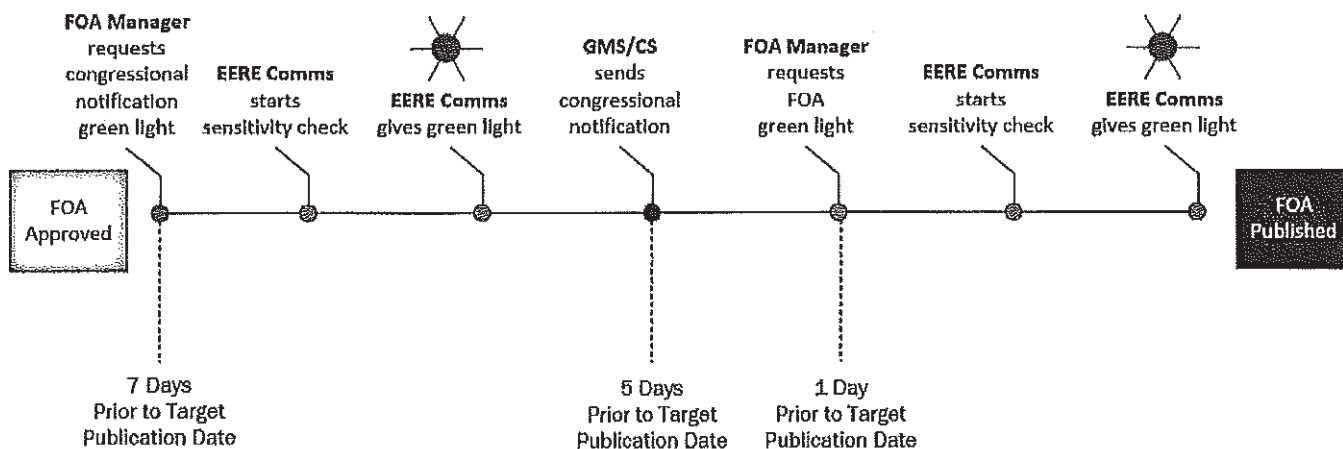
FOA Manager requests congressional notification green light

EERE Comms starts sensitivity check

EERE Comms gives green light

GMS/CS sends congressional notification

FOA Manager requests FOA green light

EERE Comms starts sensitivity check

EERE Comms gives green light

FOA Approved

FOA Published

7 Days Prior to Target Publication Date

5 Days Prior to Target Publication Date

1 Day Prior to Target Publication Date